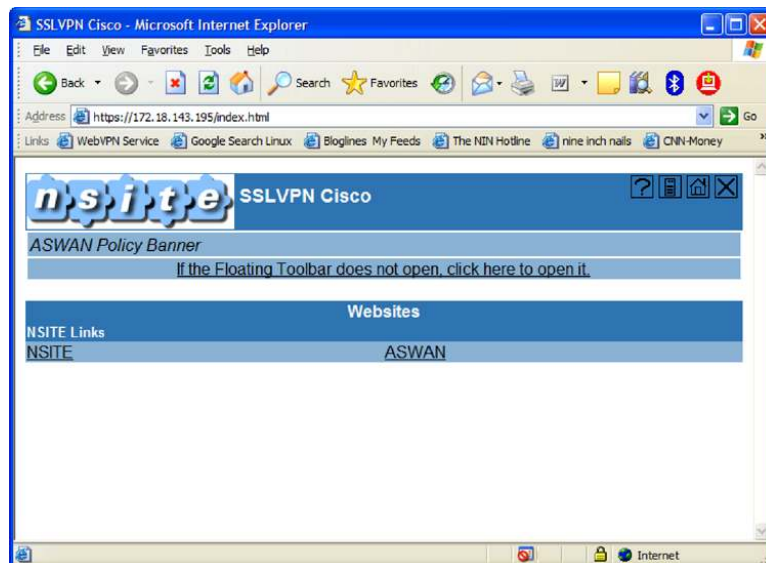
SSLVPN Cisco - Microsoft Internet Explorer

File Edit View Favorites Tools Help

Back Search Favorites

Address https://172.18.143.195/index.html Go

Links WebVPN Service Google Search Linux Bloglines My Feeds The NIN Hotline nine inch nails CNN-Money

nsite SSLVPN Cisco

ASWAN Policy Banner

If the Floating Toolbar does not open, click here to open it.

Websites

NSITE Links

NSITE ASWAN

Internet